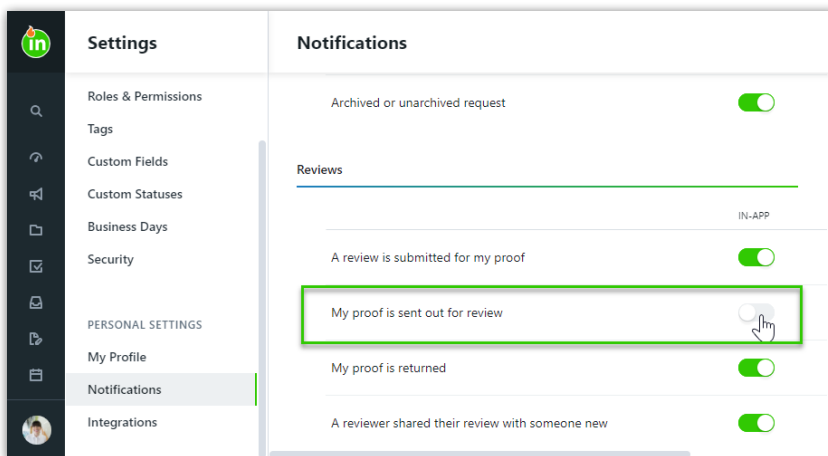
in

Settings

Roles & Permissions

Tags

Custom Fields

Custom Statuses

Business Days

Security

PERSONAL SETTINGS

My Profile

Notifications

Integrations

Notifications

Archived or unarchived request

Reviews

IN-APP

A review is submitted for my proof

My proof is sent out for review

My proof is returned

A reviewer shared their review with someone new